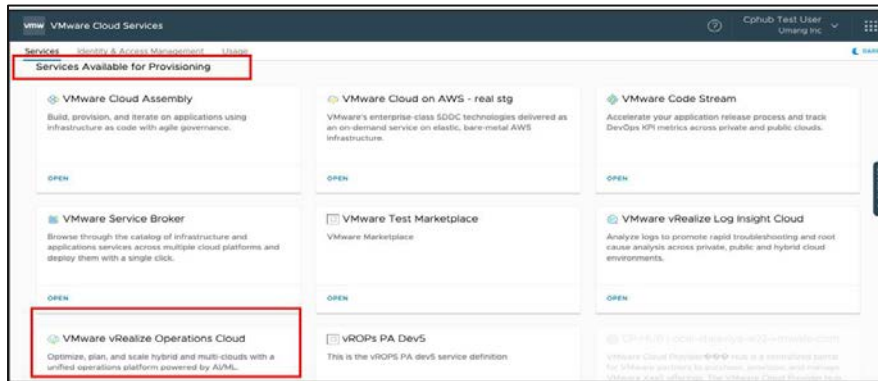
vmw VMware Cloud Services

Cphub Test User
Umang Inc

Services Identity & Access Management Usage

Services Available for Provisioning

VMware Cloud Assembly
Build, provision, and iterate on applications using infrastructure as code with agile governance.
OPEN

VMware Cloud on AWS - real stg
VMware's enterprise-class SDDC technologies delivered as an on-demand service on elastic, bare-metal AWS infrastructure.
OPEN

VMware Code Stream
Accelerate your application release process and track DevOps KPI metrics across private and public clouds.
OPEN

VMware Service Broker
Browse through the catalog of infrastructure and applications services across multiple cloud platforms and deploy them with a single click.
OPEN

VMware Test Marketplace
VMware Marketplace
OPEN

VMware vRealize Log Insight Cloud
Analyze logs to promote rapid troubleshooting and root cause analysis across private, public and hybrid cloud environments.
OPEN

VMware vRealize Operations Cloud
Optimize, plan, and scale hybrid and multi-clouds with a unified operations platform powered by AI/ML.

vROPs PA DevS
This is the vROPS PA devS service definition

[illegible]